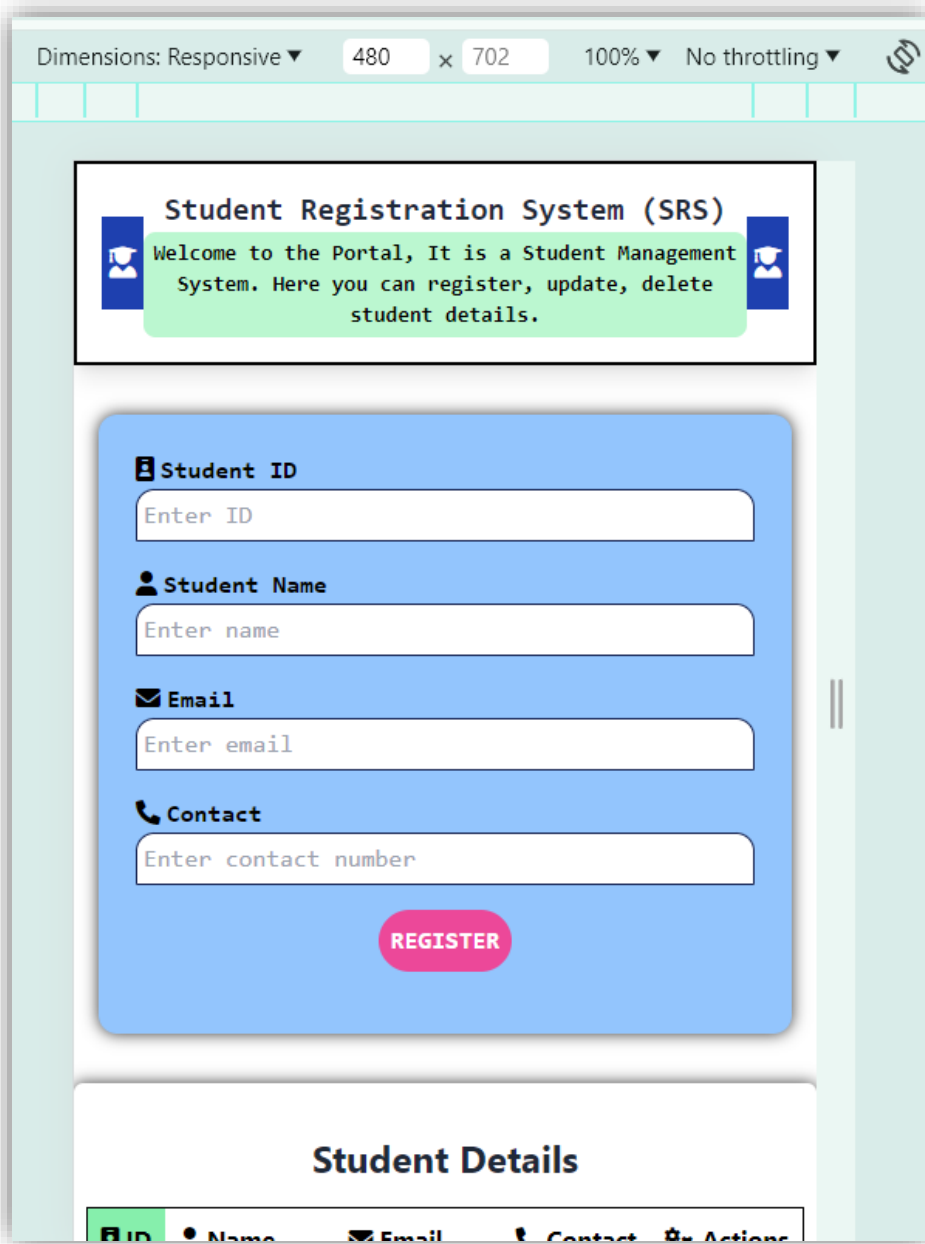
Dimensions: Responsive ▾ 480 × 702 100% ▾ No throttling ▾

Student Registration System (SRS)

Welcome to the Portal, It is a Student Management System. Here you can register, update, delete student details.

Student ID

Enter ID

Student Name

Enter name

Email

Enter email

Contact

Enter contact number

REGISTER

Student Details

| ID | Name | Email | Contact | Actions |
|---|---|---|---|---|